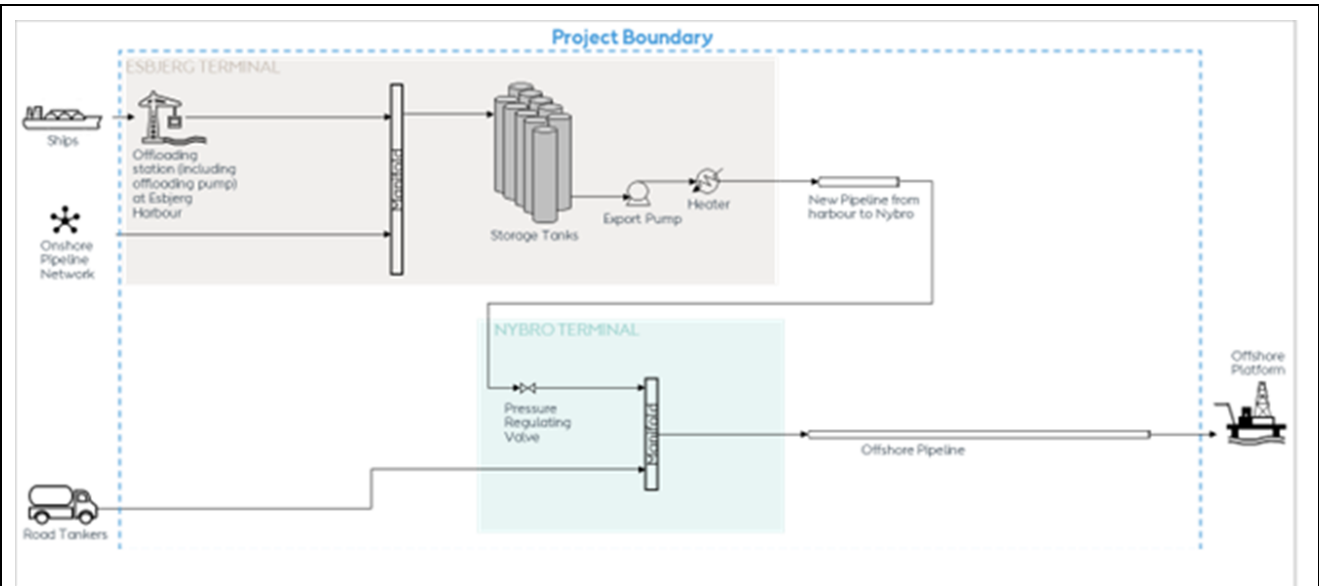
Project Boundary

ESBJERG TERMINAL

Ships

Offloading station (including offloading pump) at Esbjerg Harbour

Manifold

Storage Tanks

Export Pump

Heater

New Pipeline from harbour to Nybro

Onshore Pipeline Network

NYBRO TERMINAL

Pressure Regulating Valve

Manifold

Offshore Platform

Offshore Pipeline

Road Tankers